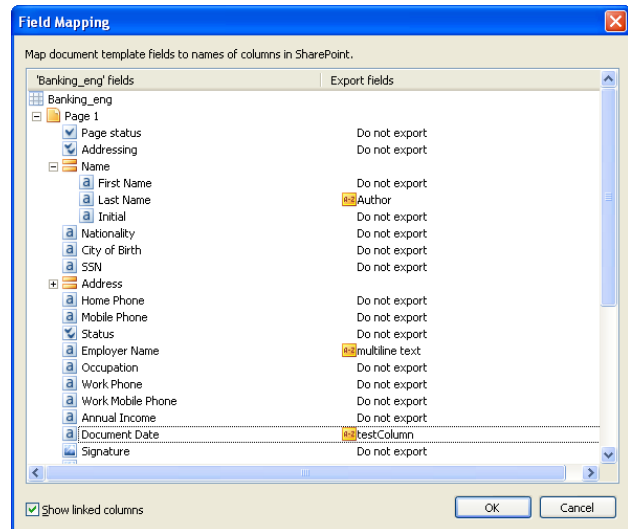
Field Mapping

Map document template fields to names of columns in SharePoint.

| 'Banking_eng' fields | Export fields |
|---|---|
| Banking_eng | |
| Page 1 | |
| Page status | Do not export |
| Addressing | Do not export |
| Name | |
| First Name | Do not export |
| Last Name | Author |
| Initial | Do not export |
| Nationality | Do not export |
| City of Birth | Do not export |
| SSN | Do not export |
| Address | |
| Home Phone | Do not export |
| Mobile Phone | Do not export |
| Status | Do not export |
| Employer Name | multiline text |
| Occupation | Do not export |
| Work Phone | Do not export |
| Work Mobile Phone | Do not export |
| Annual Income | Do not export |
| Document Date | testColumn |
| Signature | Do not export |

Show linked columns

OK

Cancel